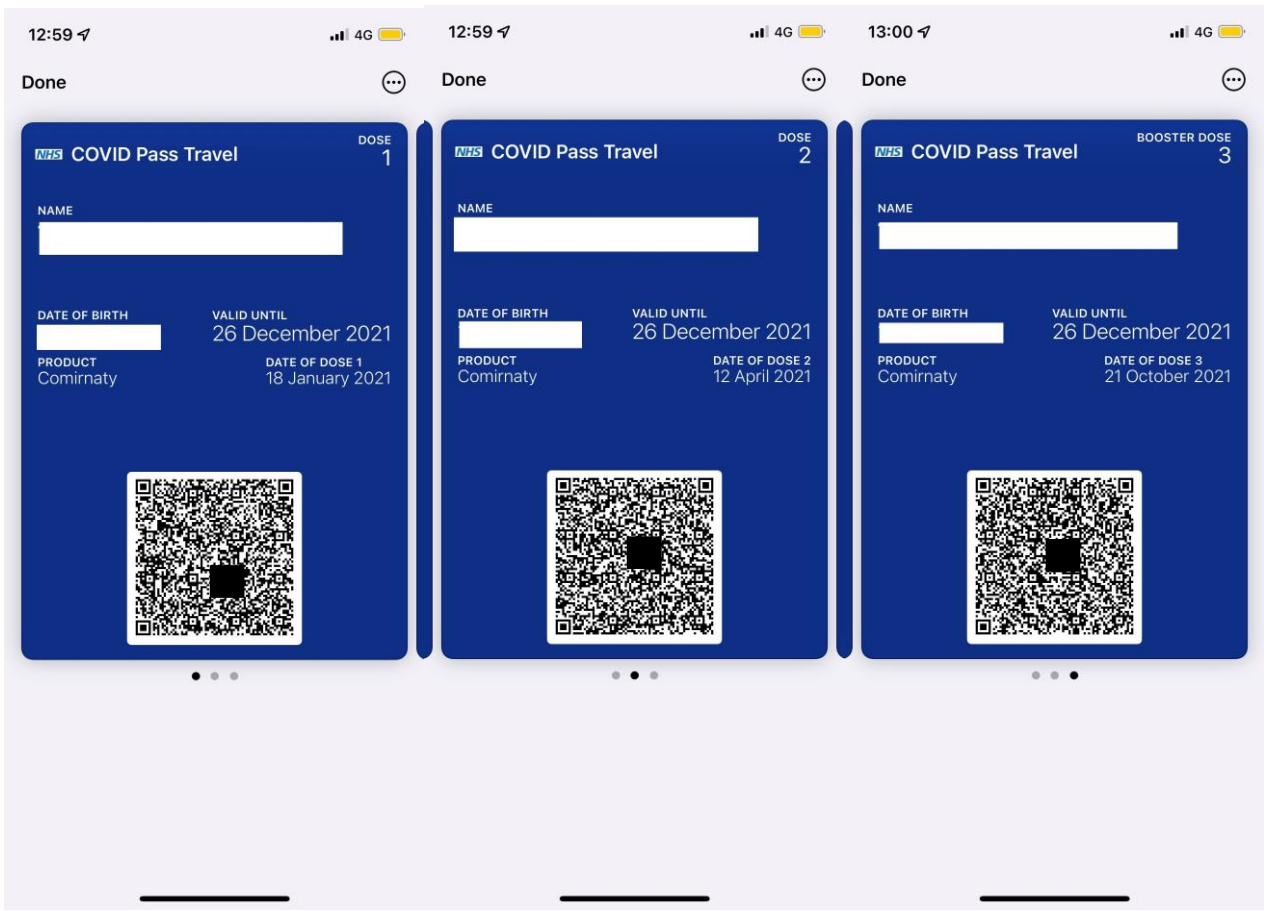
12:59 4G

Done

NHS COVID Pass Travel

DOSE
1

NAME

DATE OF BIRTH

VALID UNTIL
26 December 2021

PRODUCT
Comirnaty

DATE OF DOSE 1
18 January 2021

12:59 4G

Done

NHS COVID Pass Travel

DOSE
2

NAME

DATE OF BIRTH

VALID UNTIL
26 December 2021

PRODUCT
Comirnaty

DATE OF DOSE 2
12 April 2021

13:00 4G

Done

NHS COVID Pass Travel

BOOSTER DOSE
3

NAME

DATE OF BIRTH

VALID UNTIL
26 December 2021

PRODUCT
Comirnaty

DATE OF DOSE 3
21 October 2021